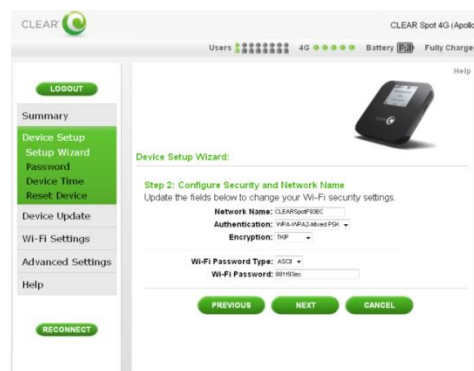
CLEAR

CLEAR Spot 4G (Apollo

Users 4G Battery Fully Charge

Help

LOGOUT

Summary

Device Setup

Setup Wizard

Password

Device Time

Reset Device

Device Update

Wi-Fi Settings

Advanced Settings

Help

RECONNECT

Device Setup Wizard:

Step 2: Configure Security and Network Name

Update the fields below to change your Wi-Fi security settings.

Network Name: CLEARSpot193EC

Authentication: WPA-WPA2-Mixed PSK

Encryption: TKIP

Wi-Fi Password Type: ASCII

Wi-Fi Password: 881f93ec

PREVIOUS

NEXT

CANCEL